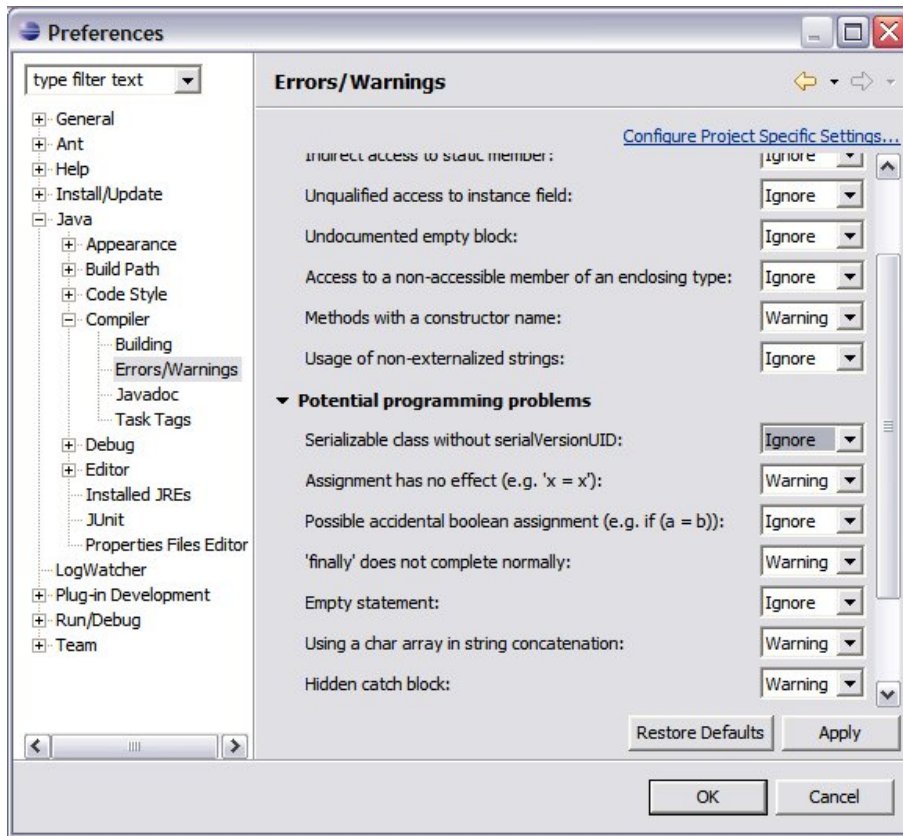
Preferences

type filter text

General
Ant
Help
Install/Update
Java
Appearance
Build Path
Code Style
Compiler
Building
Errors/Warnings
Javadoc
Task Tags
Debug
Editor
Installed JREs
JUnit
Properties Files Editor
LogWatcher
Plug-in Development
Run/Debug
Team

Errors/Warnings

Configure Project Specific Settings...

Indirect access to static member: Ignore
Unqualified access to instance field: Ignore
Undocumented empty block: Ignore
Access to a non-accessible member of an enclosing type: Ignore
Methods with a constructor name: Warning
Usage of non-externalized strings: Ignore

Potential programming problems

Serializable class without serialVersionUID: Ignore
Assignment has no effect (e.g. 'x = x'): Warning
Possible accidental boolean assignment (e.g. if (a = b)): Ignore
'finally' does not complete normally: Warning
Empty statement: Ignore
Using a char array in string concatenation: Warning
Hidden catch block: Warning

Restore Defaults
Apply

OK
Cancel